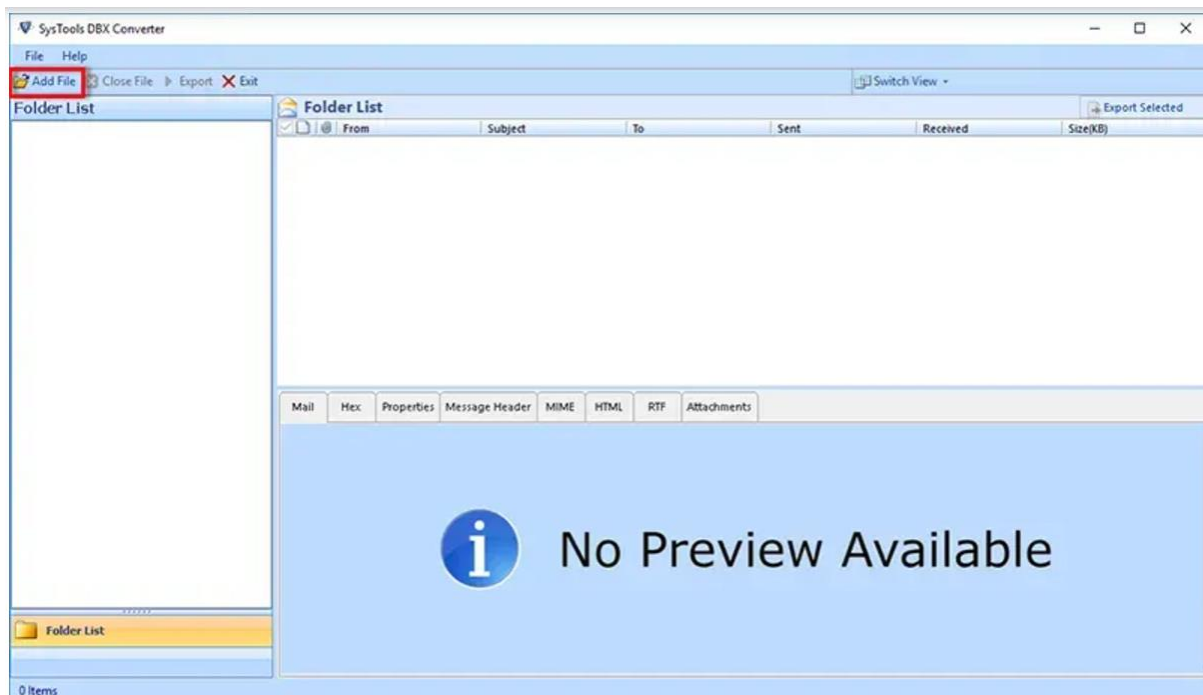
SysTools DBX Converter

File Help

Add File Close File Export Exit

Switch View

Folder List

Folder List

Export Selected

| From | Subject | To | Sent | Received | Size(KB) |
|---|---|---|---|---|---|

Mail Hex Properties Message Header MIME HTML RTF Attachments

No Preview Available

Folder List

0 Items